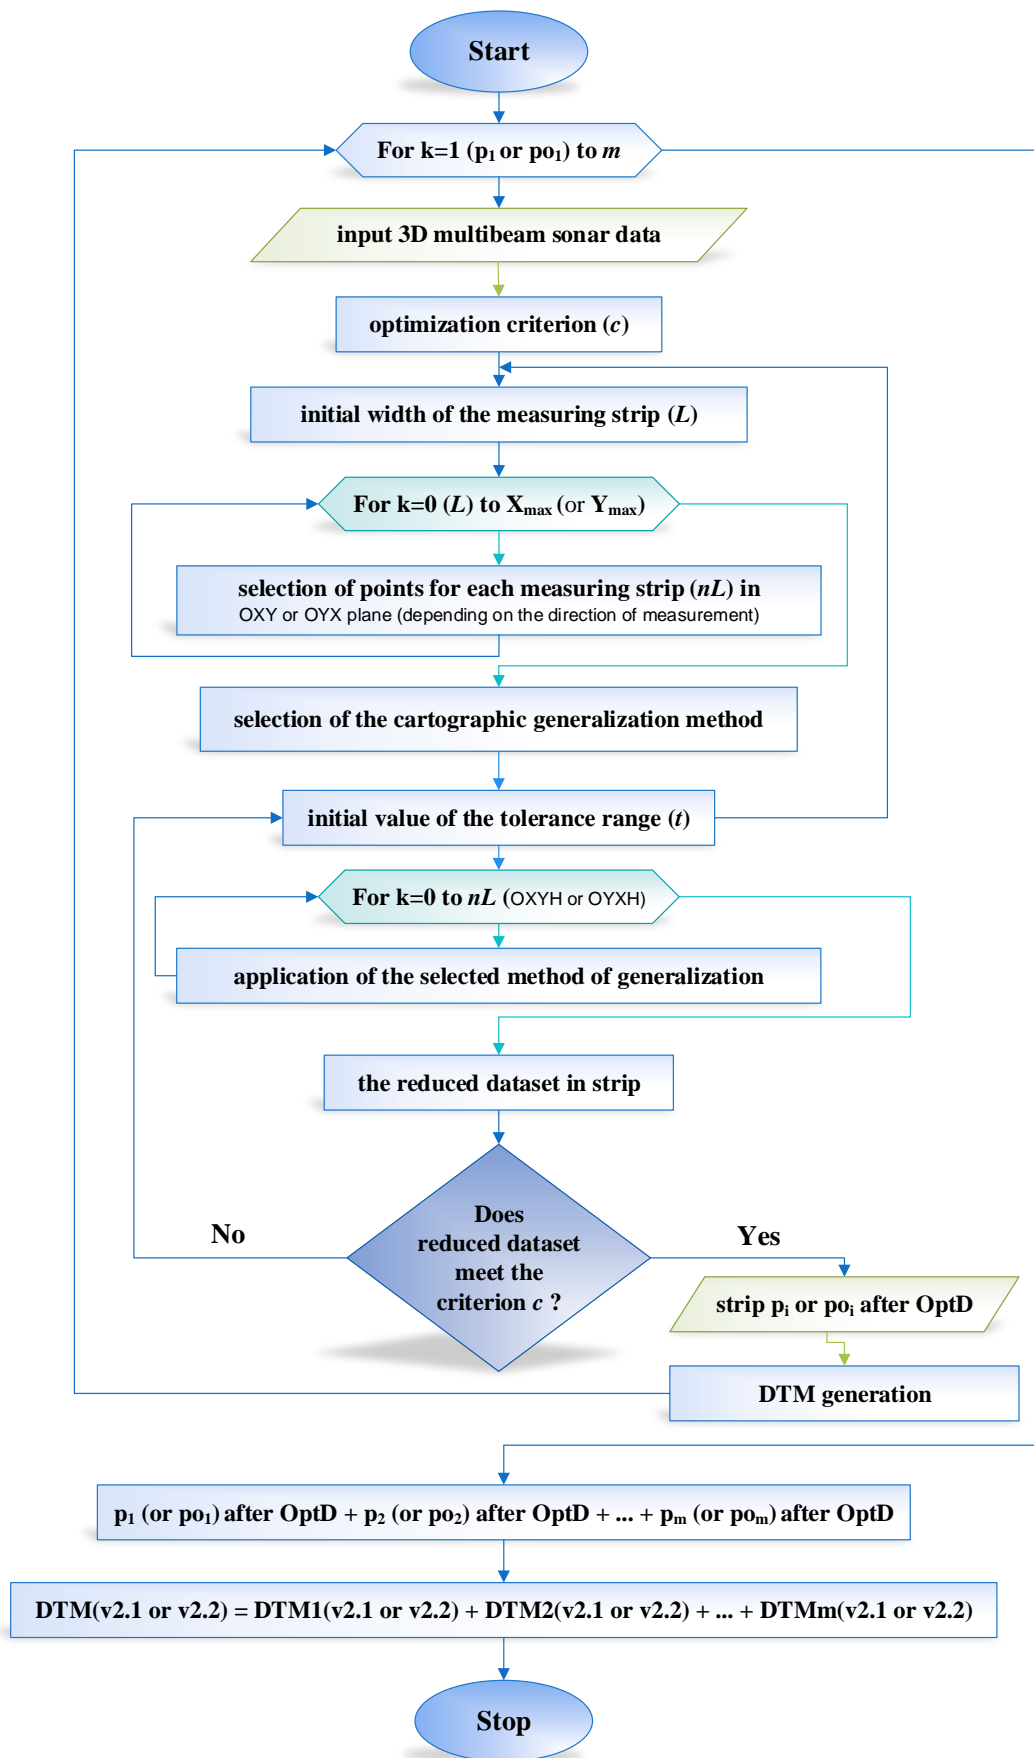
Start

For k=1 ($p_1$ or $po_1$) to $m$

input 3D multibeam sonar data

optimization criterion ($c$)

initial width of the measuring strip ($L$)

For k=0 ($L$) to $X_{max}$ (or $Y_{max}$)

selection of points for each measuring strip ($nL$) in OXY or OYX plane (depending on the direction of measurement)

selection of the cartographic generalization method

initial value of the tolerance range ($t$)

For k=0 to $nL$ (OXYH or OYXH)

application of the selected method of generalization

the reduced dataset in strip

Does reduced dataset meet the criterion $c$ ?

No

Yes

strip $p_i$ or $po_i$ after OptD

DTM generation

$p_1$ (or $po_1$) after OptD + $p_2$ (or $po_2$) after OptD + ... + $p_m$ (or $po_m$) after OptD

DTM(v2.1 or v2.2) = DTM1(v2.1 or v2.2) + DTM2(v2.1 or v2.2) + ... + DTMm(v2.1 or v2.2)

Stop